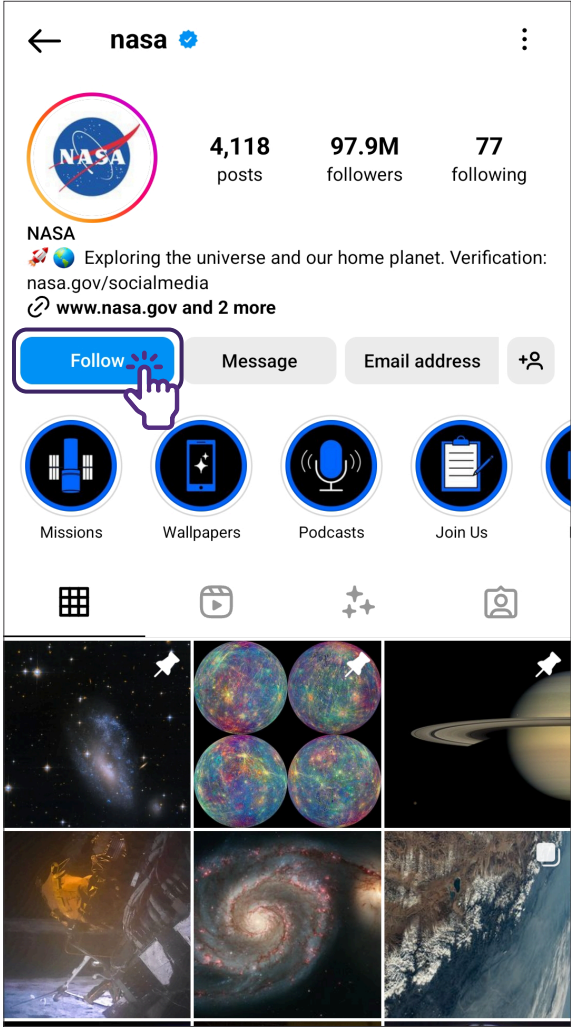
nasa

NASA

4,118
posts

97.9M
followers

77
following

NASA
🚀🌏 Exploring the universe and our home planet. Verification: nasa.gov/socialmedia
www.nasa.gov and 2 more

Follow
Message
Email address

Missions
Wallpapers
Podcasts
Join Us